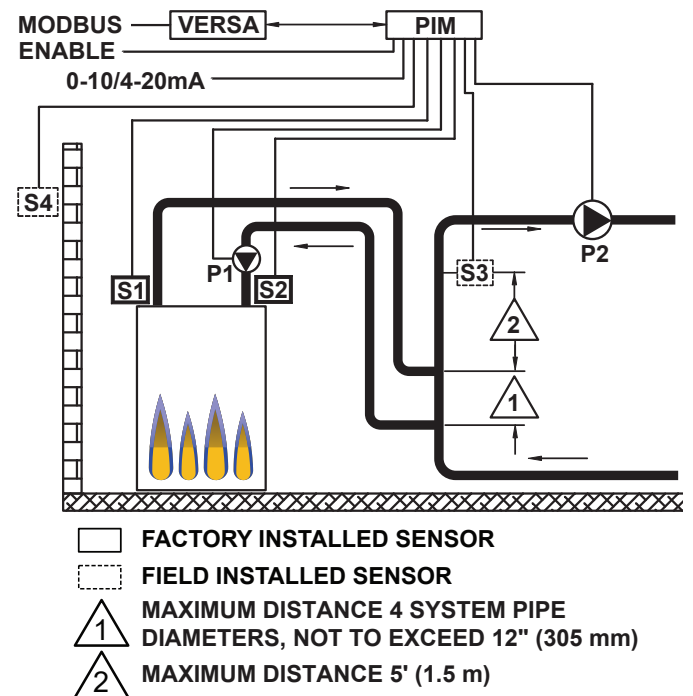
MODBUS
VERSA
PIM
ENABLE
0-10/4-20mA
S4
S1
P1
S2
S3
P2
2
1

FACTORY INSTALLED SENSOR

FIELD INSTALLED SENSOR

1 MAXIMUM DISTANCE 4 SYSTEM PIPE DIAMETERS, NOT TO EXCEED 12" (305 mm)

2 MAXIMUM DISTANCE 5' (1.5 m)